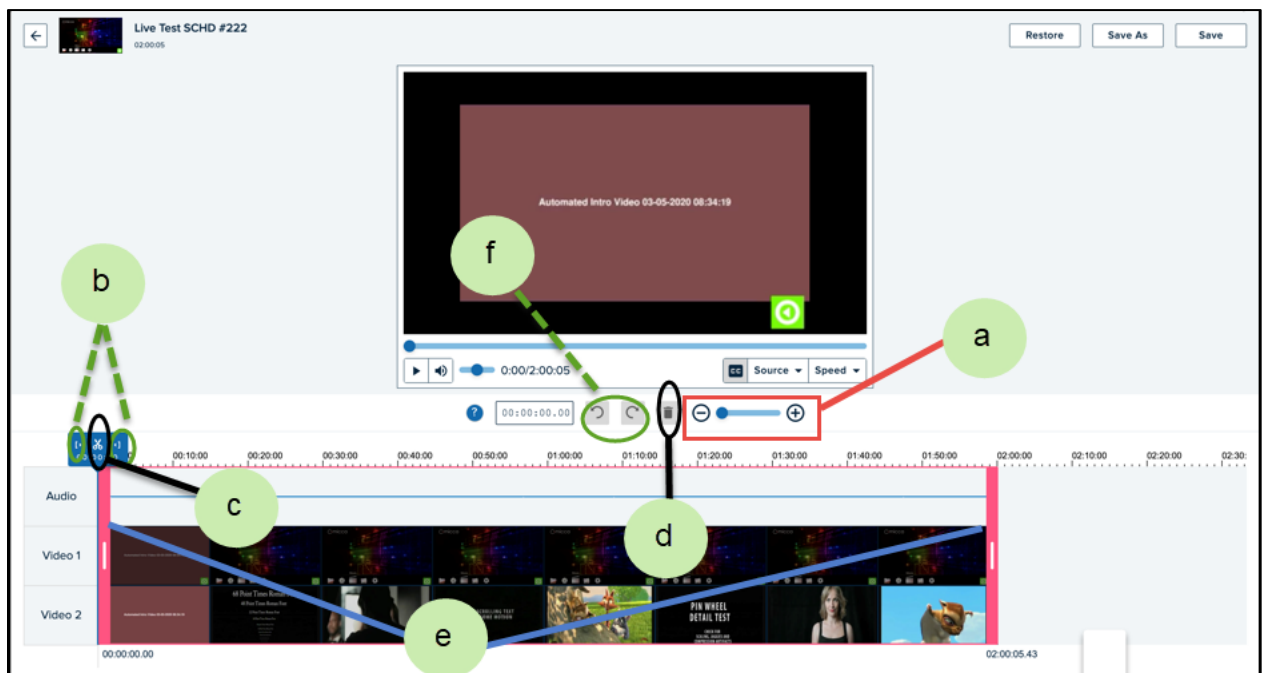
Live Test SCHD #222
02:00:05

Restore
Save As
Save

Automated Intro Video 03-05-2020 08:34:19

0:00/2:00:05
CC
Source
Speed

?
00:00:00.00

a
b
c
d
e
f

00:10:00
00:20:00
00:30:00
00:40:00
00:50:00
01:00:00
01:10:00
01:20:00
01:30:00
01:40:00
01:50:00
02:00:00
02:10:00
02:20:00
02:30:

Audio
Video 1
Video 2

PIN WHEEL DETAIL TEST

00:00:00.00
02:00:05.43